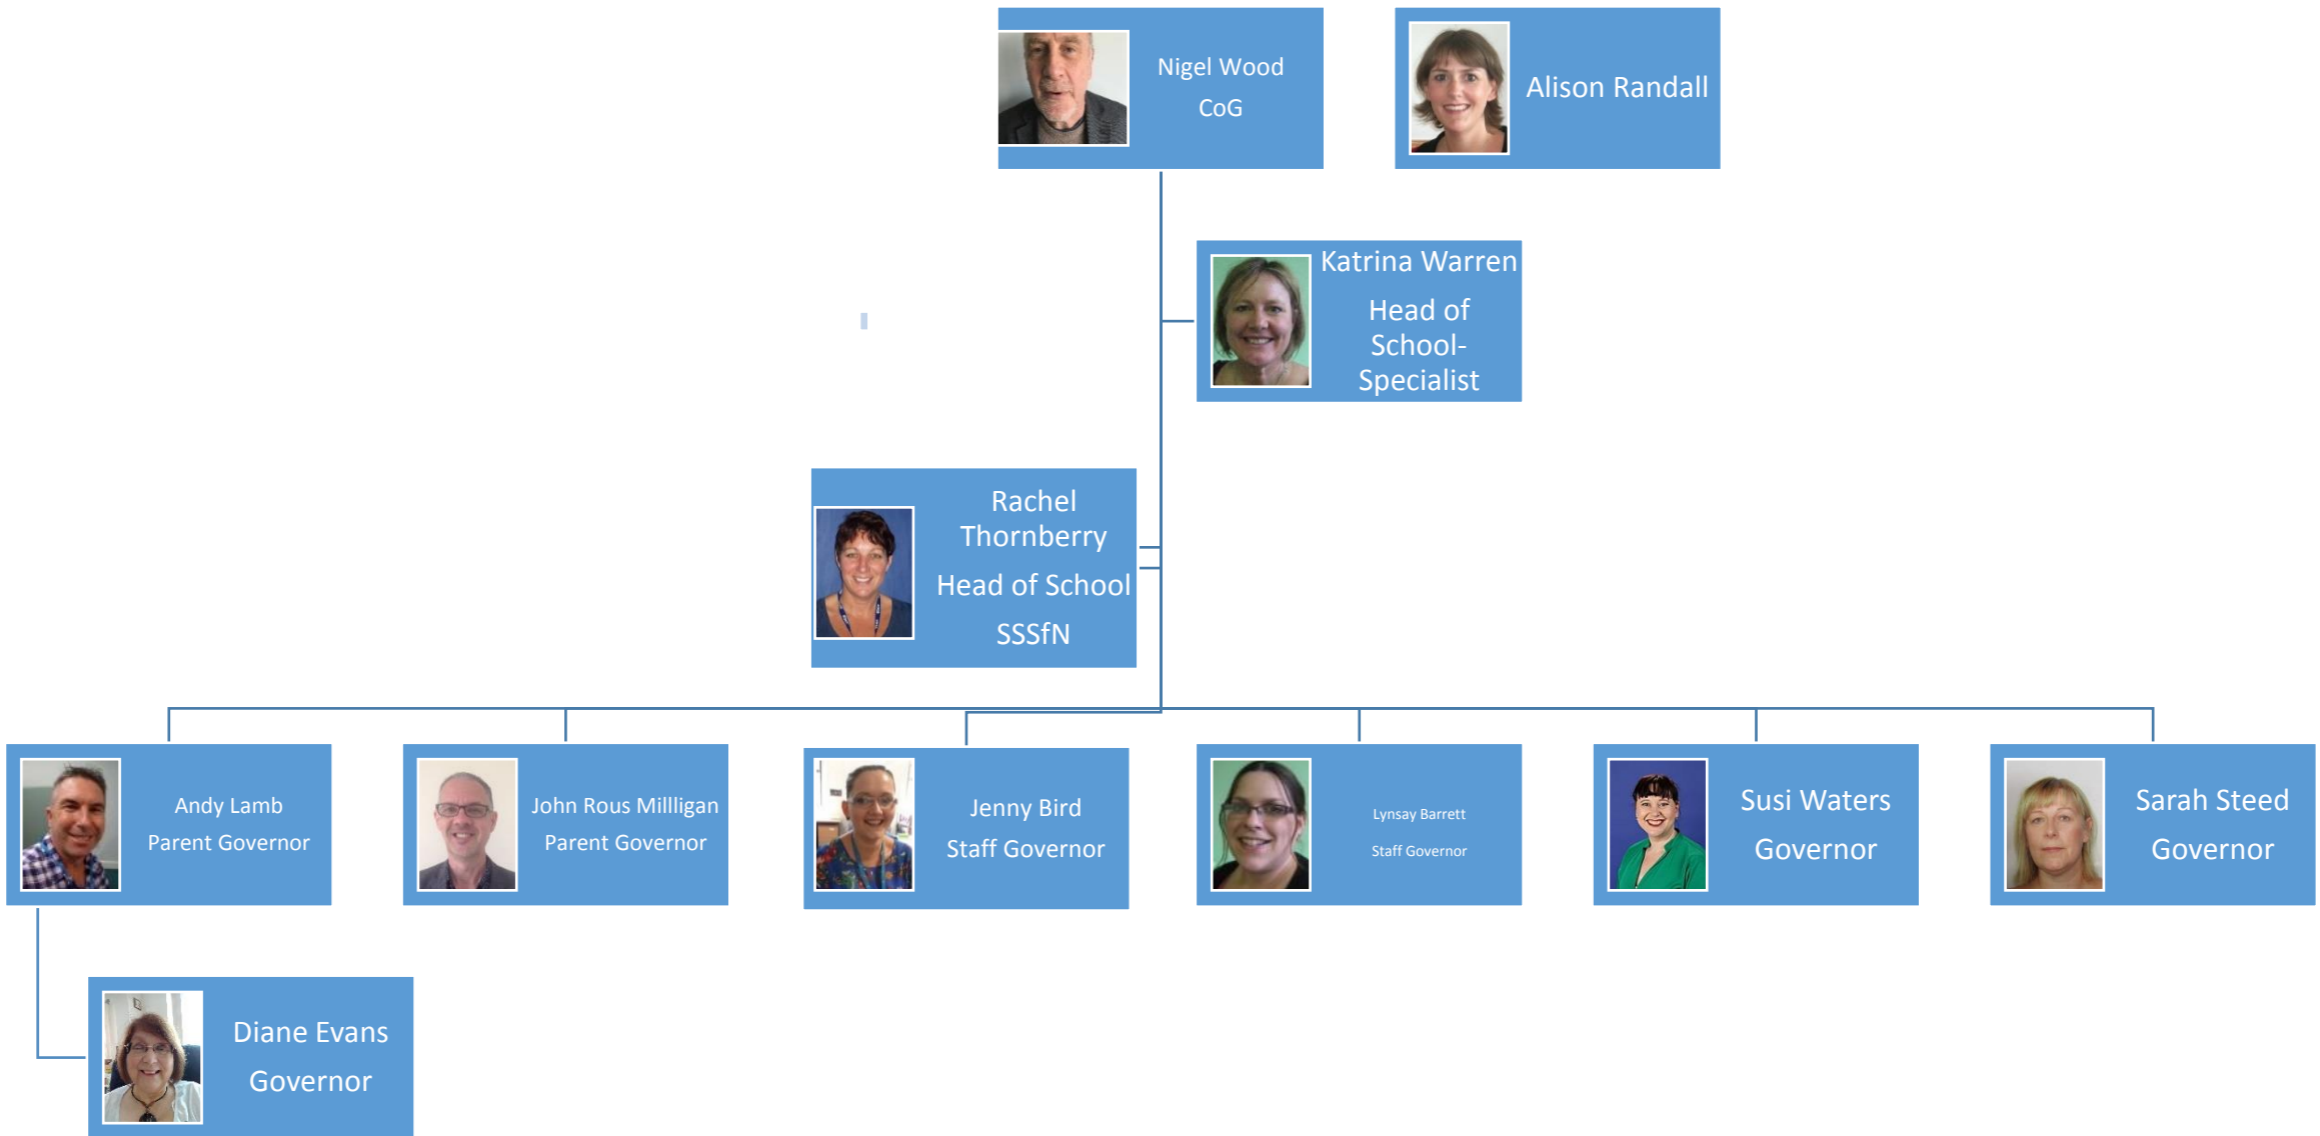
Nigel Wood
CoG

Alison Randall

Katrina Warren
Head of School-Specialist

Rachel Thornberry
Head of School
SSSfN

Andy Lamb
Parent Governor

John Rous Milligan
Parent Governor

Jenny Bird
Staff Governor

Lynsay Barrett
Staff Governor

Susi Waters
Governor

Sarah Steed
Governor

Diane Evans
Governor